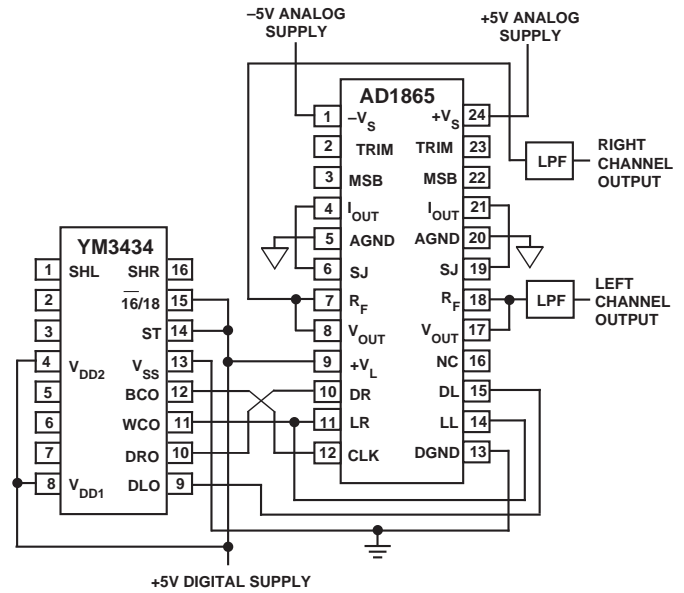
–5V ANALOG SUPPLY

+5V ANALOG SUPPLY

AD1865

1 $-V_S$
2 TRIM
3 MSB
4 $I_{OUT}$
5 AGND
6 SJ
7 $R_F$
8 $V_{OUT}$
9 $+V_L$
10 DR
11 LR
12 CLK

24 $+V_S$
23 TRIM
22 MSB
21 $I_{OUT}$
20 AGND
19 SJ
18 $R_F$
17 $V_{OUT}$
16 NC
15 DL
14 LL
13 DGND

LPF
RIGHT CHANNEL OUTPUT

LPF
LEFT CHANNEL OUTPUT

YM3434

1 SHL
2
3
4 $V_{DD2}$
5
6
7
8 $V_{DD1}$

16 SHR
15 $\overline{16}/18$
14 ST
13 $V_{SS}$
12 BCO
11 WCO
10 DRO
9 DLO

+5V DIGITAL SUPPLY